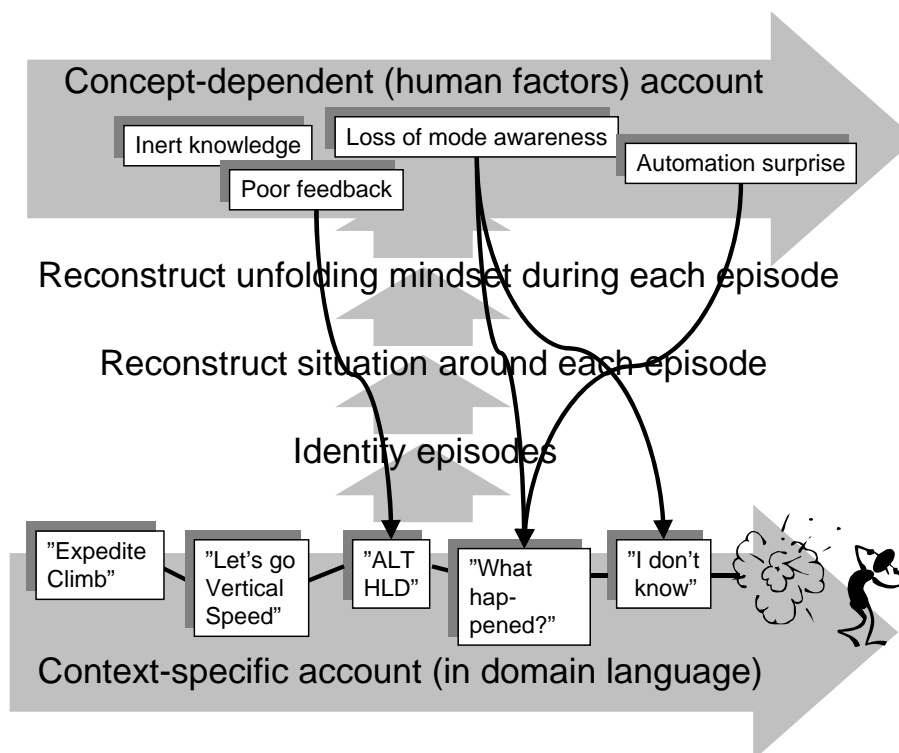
Concept-dependent (human factors) account

Inert knowledge

Loss of mode awareness

Automation surprise

Poor feedback

Reconstruct unfolding mindset during each episode

Reconstruct situation around each episode

Identify episodes

"Expedite Climb"

"Let's go Vertical Speed"

"ALT HLD"

"What hap-pened?"

"I don't know"

Context-specific account (in domain language)